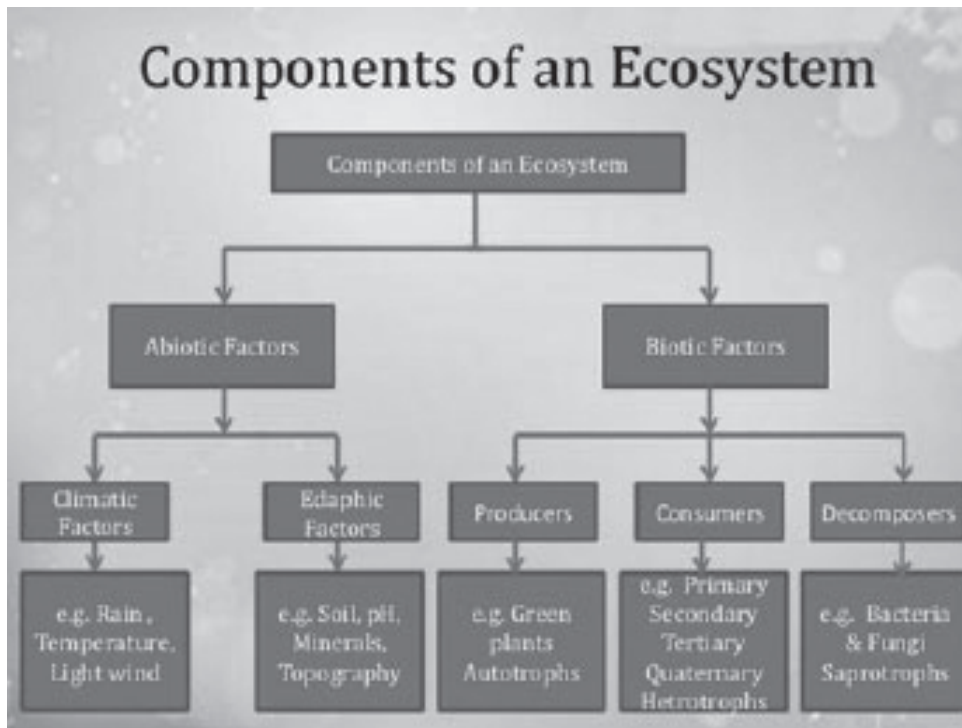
Components of an Ecosystem

Components of an Ecosystem

Abiotic Factors

Biotic Factors

Climatic Factors

Edaphic Factors

Producers

Consumers

Decomposers

e.g. Rain, Temperature, Light wind

e.g. Soil, pH, Minerals, Topography

e.g. Green plants Autotrophs

e.g. Primary Secondary Tertiary Quaternary Hetrotrophs

e.g. Bacteria & Fungi Saprotrophs